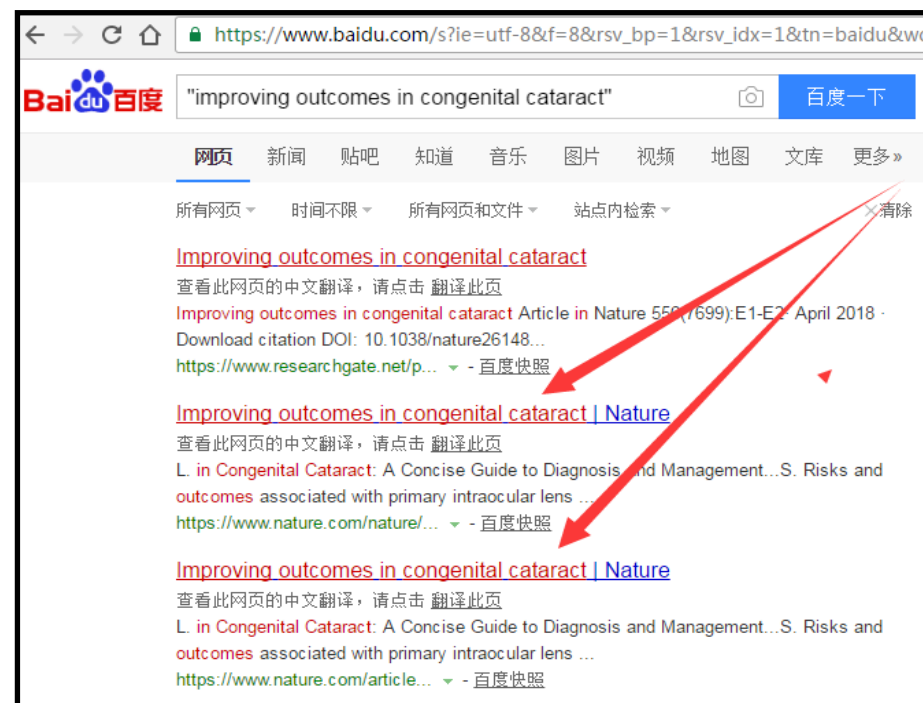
https://www.baidu.com/s?ie=utf-8&f=8&rsv_bp=1&rsv_idx=1&tn=baidu&wo

Bai du 百度

"improving outcomes in congenital cataract"

百度一下

网页 新闻 贴吧 知道 音乐 图片 视频 地图 文库 更多»

所有网页 时间不限 所有网页和文件 站点内检索 清除

Improving outcomes in congenital cataract
查看此网页的中文翻译，请点击 翻译此页
Improving outcomes in congenital cataract Article in Nature 55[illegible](7699):E1-E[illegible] April 2018 · Download citation DOI: 10.1038/nature26148...
https://www.researchgate.net/p... - 百度快照

Improving outcomes in congenital cataract | Nature
查看此网页的中文翻译，请点击 翻译此页
L. in Congenital Cataract: A Concise Guide to Diagnosis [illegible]nd Management...S. Risks and outcomes associated with primary intraocular lens ...
https://www.nature.com/nature/... - 百度快照

Improving outcomes in congenital cataract | Nature
查看此网页的中文翻译，请点击 翻译此页
L. in Congenital Cataract: A Concise Guide to Diagnosis and Management...S. Risks and outcomes associated with primary intraocular lens ...
https://www.nature.com/article... - 百度快照